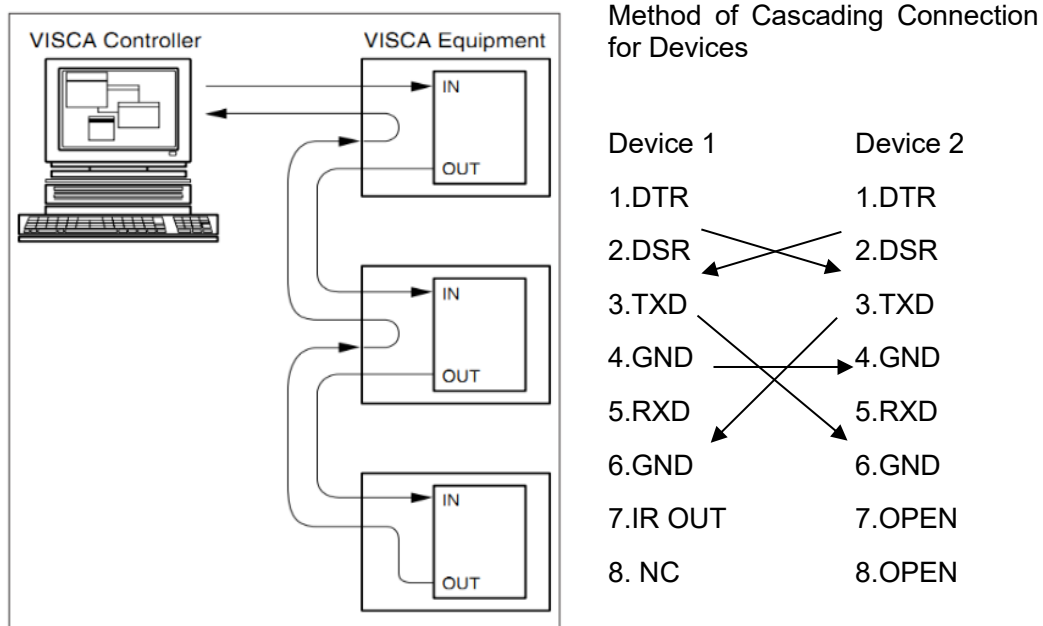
VISCA Controller

VISCA Equipment

IN

OUT

IN

OUT

IN

OUT

Method of Cascading Connection for Devices

| Device 1 | Device 2 |
|---|---|
| 1.DTR | 1.DTR |
| 2.DSR | 2.DSR |
| 3.TXD | 3.TXD |
| 4.GND | 4.GND |
| 5.RXD | 5.RXD |
| 6.GND | 6.GND |
| 7.IR OUT | 7.OPEN |
| 8. NC | 8.OPEN |